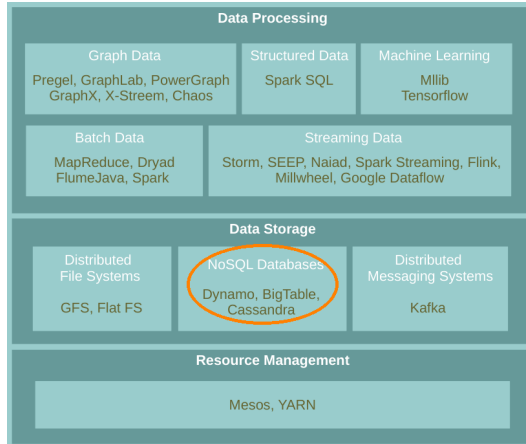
Data Processing

Graph Data
Pregel, GraphLab, PowerGraph
GraphX, X-Streem, Chaos

Structured Data
Spark SQL

Machine Learning
Mllib
Tensorflow

Batch Data
MapReduce, Dryad
FlumeJava, Spark

Streaming Data
Storm, SEEP, Naiad, Spark Streaming, Flink, Millwheel, Google Dataflow

Data Storage

Distributed
File Systems
GFS, Flat FS

NoSQL Databases
Dynamo, BigTable, Cassandra

Distributed
Messaging Systems
Kafka

Resource Management

Mesos, YARN